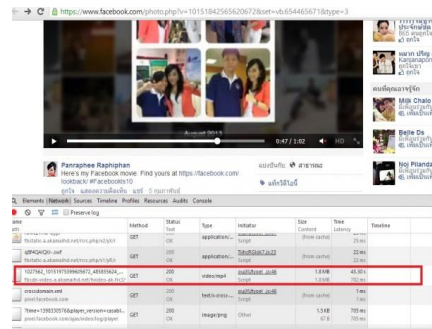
https://www.facebook.com/photo.php?v=10151842565620672&set=vb.654465671&type=3

0:47 / 1:02

Panraphee Raphiphan
Here's my Facebook movie. Find yours at https://facebook.com/lookback/ #Facebook10

Elements Network Sources Timeline Profiles Resources Audits Console

Preserve log

| Name Path | Method | Status Text | Type | Initiator | Size Content | Time Latency | Timeline |
|---|---|---|---|---|---|---|---|
| fbstatic-a.akamaihd.net/rsrc.php/v2/yX/r | GET | 200 OK | application/... | Script | (from cache) | 23 ms |  |
| fbstatic-a.akamaihd.net/rsrc.php/v2/yB/r | GET | 200 OK | application/... | Script | (from cache) | 22 ms |  |
| 1027662_10151975399605672_485855624_... fbcdn-video-a.akamaihd.net/hvideo-ak-frc3/ | GET | 200 OK | video/mp4 | Script | 1.8 MB 1.8 MB | 45.00 s 793 ms |  |
| pixel.facebook.com | GET | 200 OK | text/x-cross... | Script | (from cache) | 1 ms |  |
| ?time=1390335766&player_version=... pixel.facebook.com/ajax/video/log/player | GET | 200 OK | image/png | Other | 1.5 KB 67 B | 785 ms 785 ms |  |